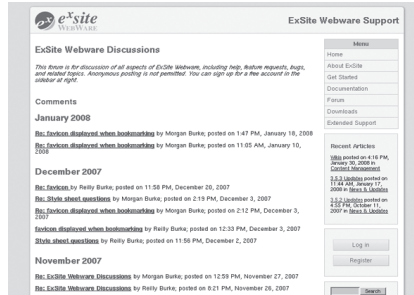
$e^x$site WEBWARE

ExSite Webware Support

ExSite Webware Discussions

This forum is for discussion of all aspects of ExSite Webware, including help, feature requests, bugs, and related topics. Anonymous posting is not permitted. You can sign up for a free account in the sidebar at right.

Comments

January 2008

Re: favicon displayed when bookmarking by Morgan Burke; posted on 1:47 PM, January 18, 2008

Re: favicon displayed when bookmarking by Morgan Burke; posted on 11:05 AM, January 10, 2008

December 2007

Re: favicon by Reilly Burke; posted on 11:58 PM, December 20, 2007

Re: Style sheet questions by Morgan Burke; posted on 2:19 PM, December 3, 2007

Re: favicon displayed when bookmarking by Morgan Burke; posted on 2:12 PM, December 3, 2007

favicon displayed when bookmarking by Reilly Burke; posted on 12:33 PM, December 3, 2007

Style sheet questions by Reilly Burke; posted on 11:58 PM, December 2, 2007

November 2007

Re: ExSite Webware Discussions by Morgan Burke; posted on 12:59 PM, November 27, 2007

Re: ExSite Webware Discussions by Reilly Burke; posted on 8:21 PM, November 26, 2007

Menu
Home
About ExSite
Get Started
Documentation
Forum
Downloads
Extended Support

Recent Articles

Wikis posted on 4:16 PM, January 30, 2008 in Content Management

3.0.3 Updates posted on 11:44 AM, January 17, 2008 in News & Updates

3.0.2 Updates posted on 4:55 PM, October 11, 2007 in News & Updates

Log in

Register

Search